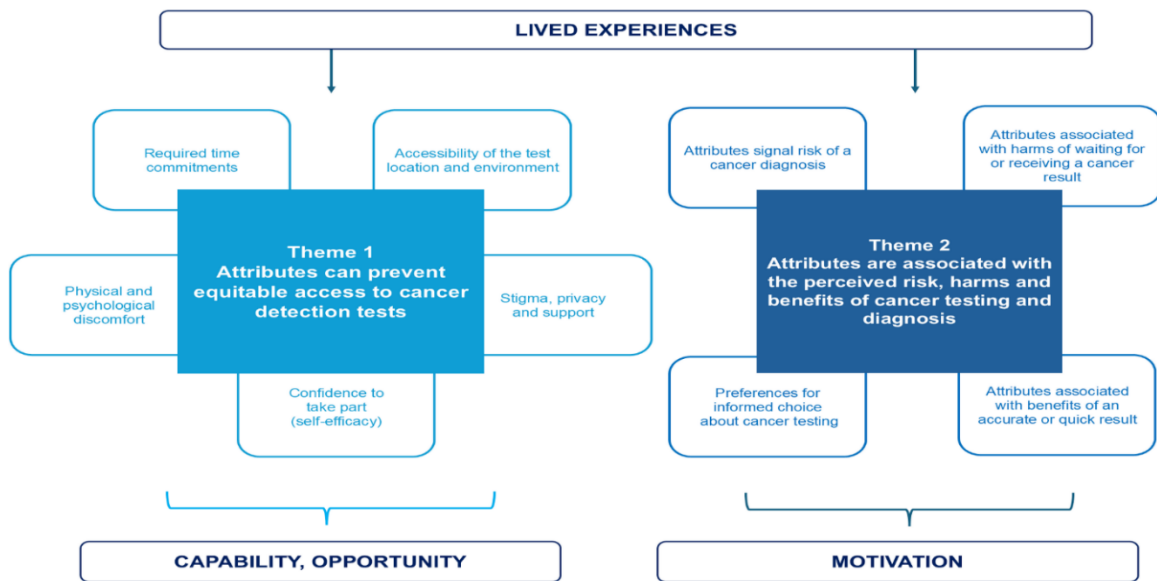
LIVED EXPERIENCES

Required time commitments

Accessibility of the test location and environment

Theme 1
Attributes can prevent equitable access to cancer detection tests

Physical and psychological discomfort

Stigma, privacy and support

Confidence to take part (self-efficacy)

Attributes signal risk of a cancer diagnosis

Attributes associated with harms of waiting for or receiving a cancer result

Theme 2
Attributes are associated with the perceived risk, harms and benefits of cancer testing and diagnosis

Preferences for informed choice about cancer testing

Attributes associated with benefits of an accurate or quick result

CAPABILITY, OPPORTUNITY

MOTIVATION